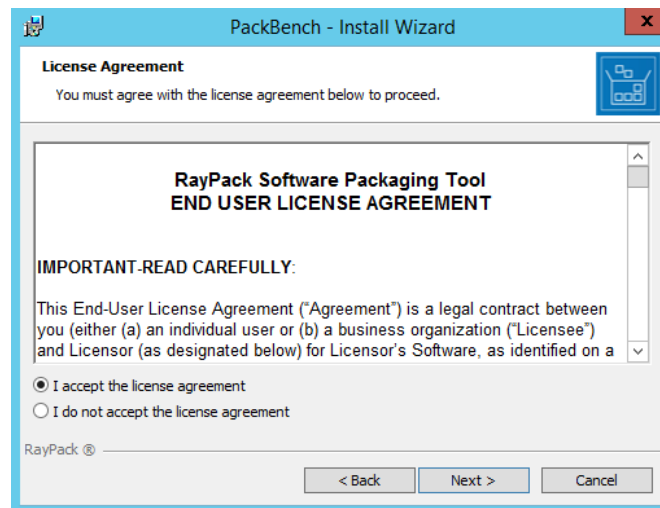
PackBench - Install Wizard

License Agreement

You must agree with the license agreement below to proceed.

RayPack Software Packaging Tool
END USER LICENSE AGREEMENT

IMPORTANT-READ CAREFULLY:

This End-User License Agreement (“Agreement”) is a legal contract between you (either (a) an individual user or (b) a business organization (“Licensee”) and Licensor (as designated below) for Licensor's Software, as identified on a

I accept the license agreement

I do not accept the license agreement

RayPack ®

< Back

Next >

Cancel